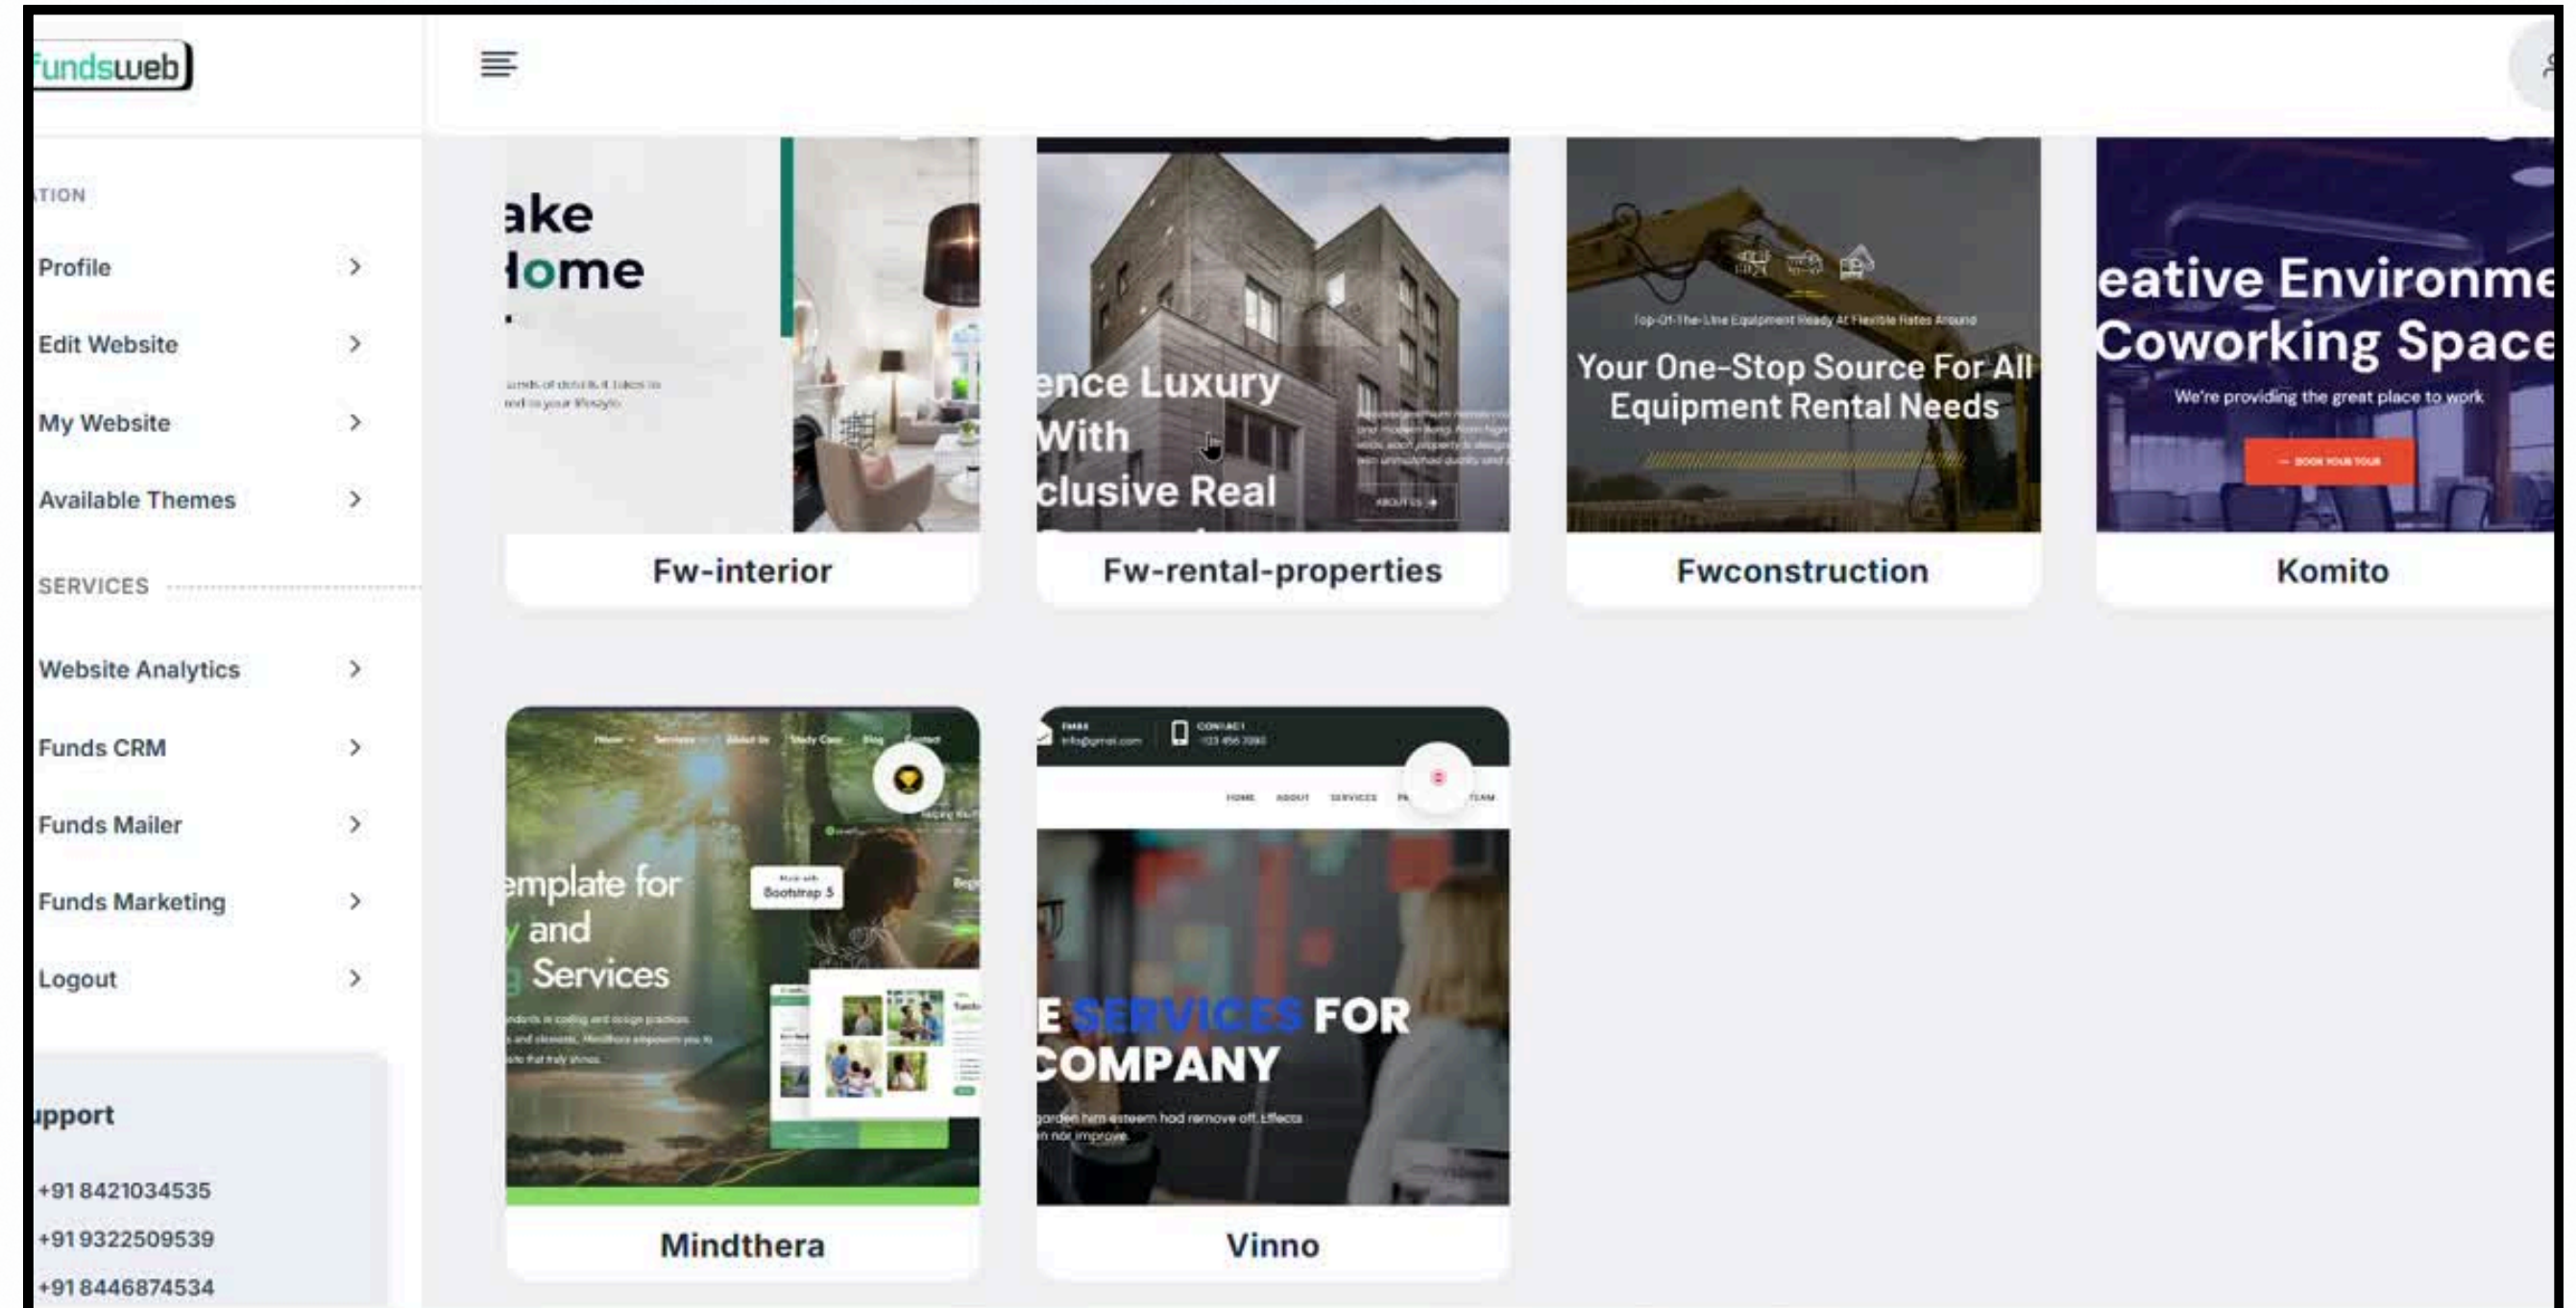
fundsweb

TION

Profile

Edit Website

My Website

Available Themes

SERVICES

Website Analytics

Funds CRM

Funds Mailer

Funds Marketing

Logout

upport

+91 8421034535

+91 9322509539

+91 8446874534

ake
Iome

Fw-interior

ence Luxury
With
clusive Real

Fw-rental-properties

Top-Of-The-Line Equipment Ready At Flexible Rates Around

Your One-Stop Source For All Equipment Rental Needs

Fwconstruction

eative Environme
Coworking Space

We're providing the great place to work

BOOK YOUR TOUR

Komito

emplate for
and
Services

Bootstrap 5

Mindthera

HOME ABOUT SERVICES TEAM

E SERVICES FOR
COMPANY

Vinno